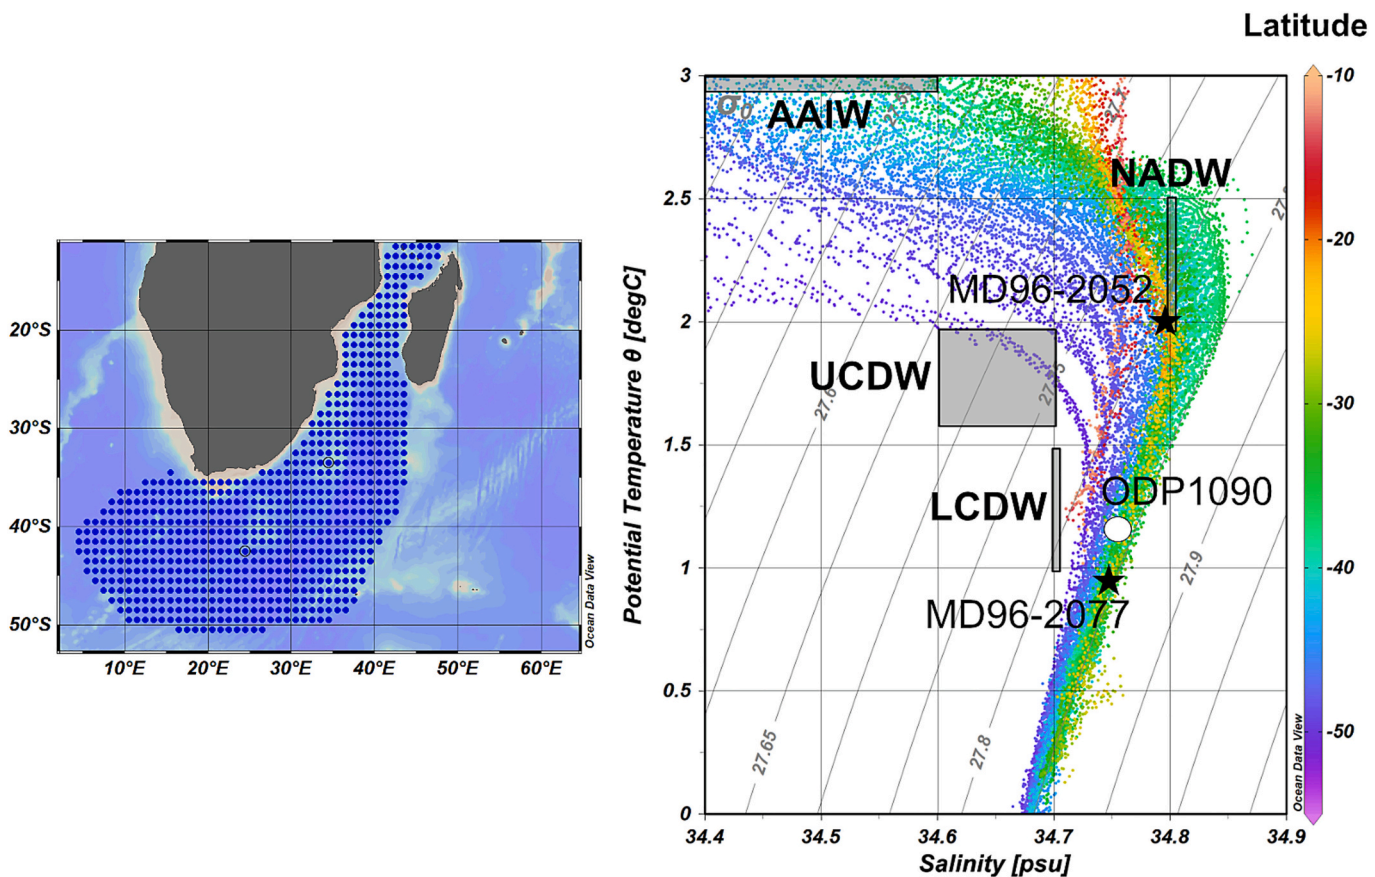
20°S
30°S
40°S
50°S
10°E
20°E
30°E
40°E
50°E
60°E
Ocean Data View

Latitude
-10
-20
-30
-40
-50

$\sigma_0$
AAIW
NADW
MD96-2052
UCDW
LCDW
ODP1090
MD96-2077
27.6
27.5
27.65
27.8
27.9
27.7
27.8

Potential Temperature θ [degC]
3
2.5
2
1.5
1
0.5
0
Salinity [psu]
34.4
34.5
34.6
34.7
34.8
34.9
Ocean Data View